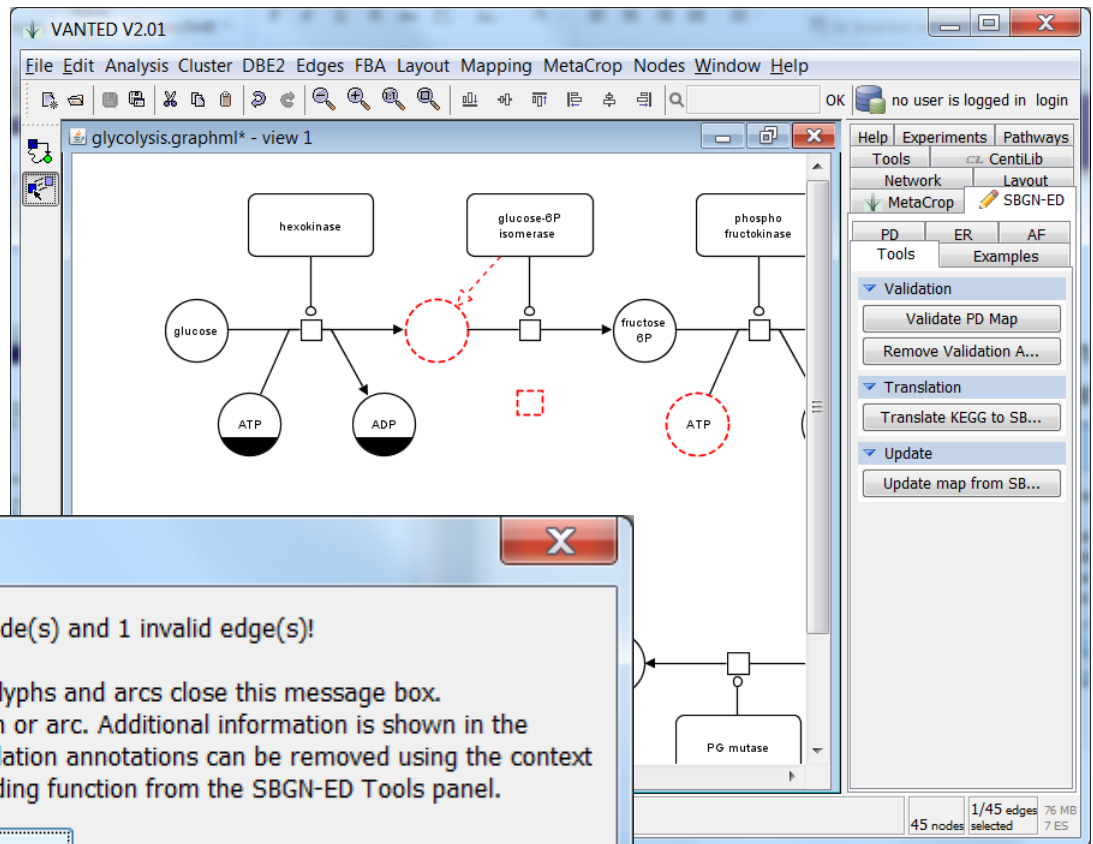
VANTED V2.01

File Edit Analysis Cluster DBE2 Edges FBA Layout Mapping MetaCrop Nodes Window Help

OK no user is logged in login

glycolysis.graphml* - view 1

hexokinase

glucose-6P isomerase

phospho fructokinase

glucose

fructose 6P

ATP

ADP

ATP

PG mutase

Help Experiments Pathways
Tools CentiLib
Network Layout
MetaCrop SBGN-ED
PD ER AF
Tools Examples

Validation
Validate PD Map
Remove Validation A...
Translation
Translate KEGG to SB...
Update
Update map from SB...

de(s) and 1 invalid edge(s)!

lyphs and arcs close this message box.
n or arc. Additional information is shown in the
lation annotations can be removed using the context
ding function from the SBGN-ED Tools panel.

45 nodes 1/45 edges selected 76 MB 7 ES